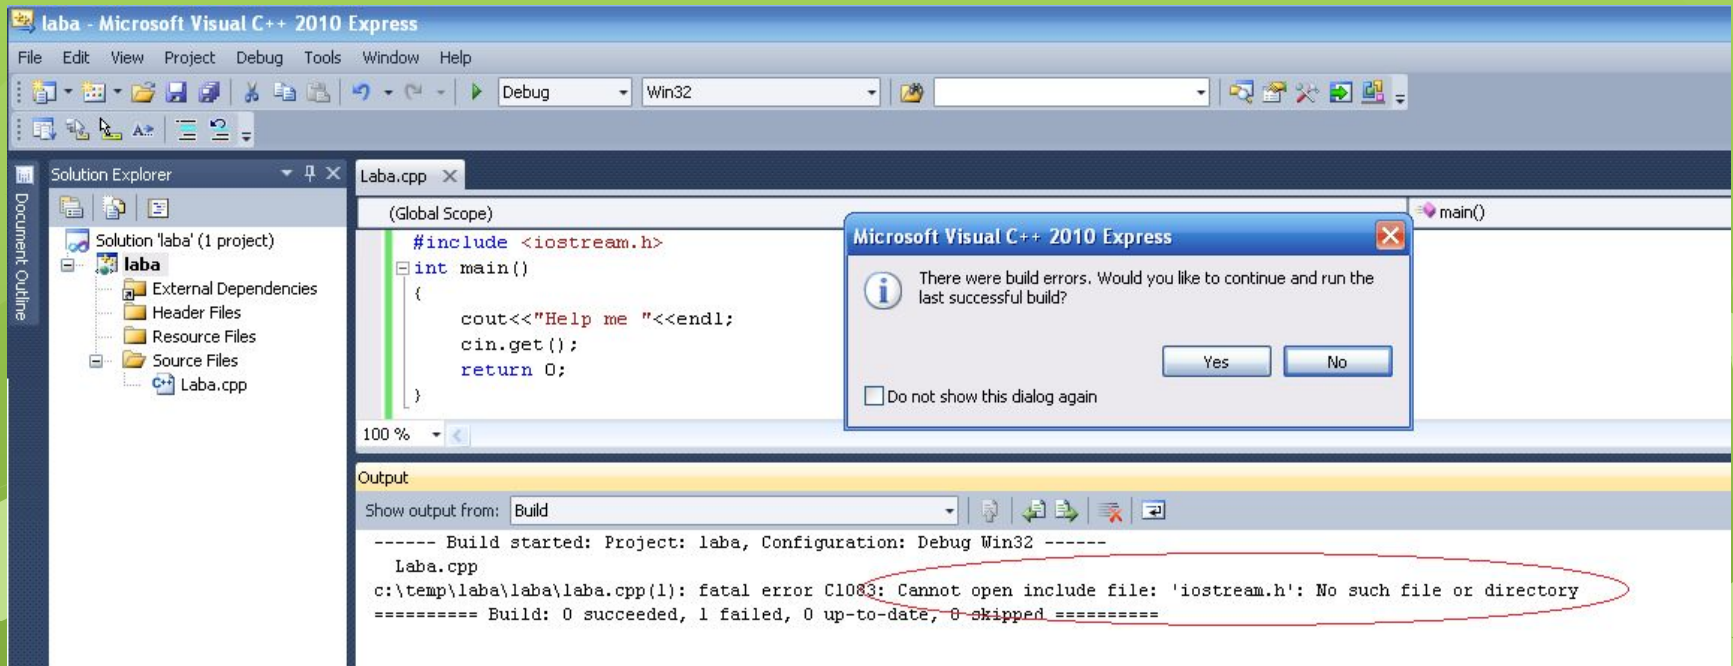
laba - Microsoft Visual C++ 2010 Express

File Edit View Project Debug Tools Window Help

Debug Win32

Document Outline

Solution Explorer

Solution 'laba' (1 project)
laba
External Dependencies
Header Files
Resource Files
Source Files
Laba.cpp

Laba.cpp

(Global Scope)

main()

#include <iostream.h>
int main()
{
cout<<"Help me "<<endl;
cin.get();
return 0;
}

100 %

Microsoft Visual C++ 2010 Express

There were build errors. Would you like to continue and run the last successful build?

Yes No

Do not show this dialog again

Output

Show output from: Build

------ Build started: Project: laba, Configuration: Debug Win32 ------
Laba.cpp
c:\temp\laba\laba\laba.cpp(1): fatal error C1083: Cannot open include file: 'iostream.h': No such file or directory
========== Build: 0 succeeded, 1 failed, 0 up-to-date, 0 skipped ==========